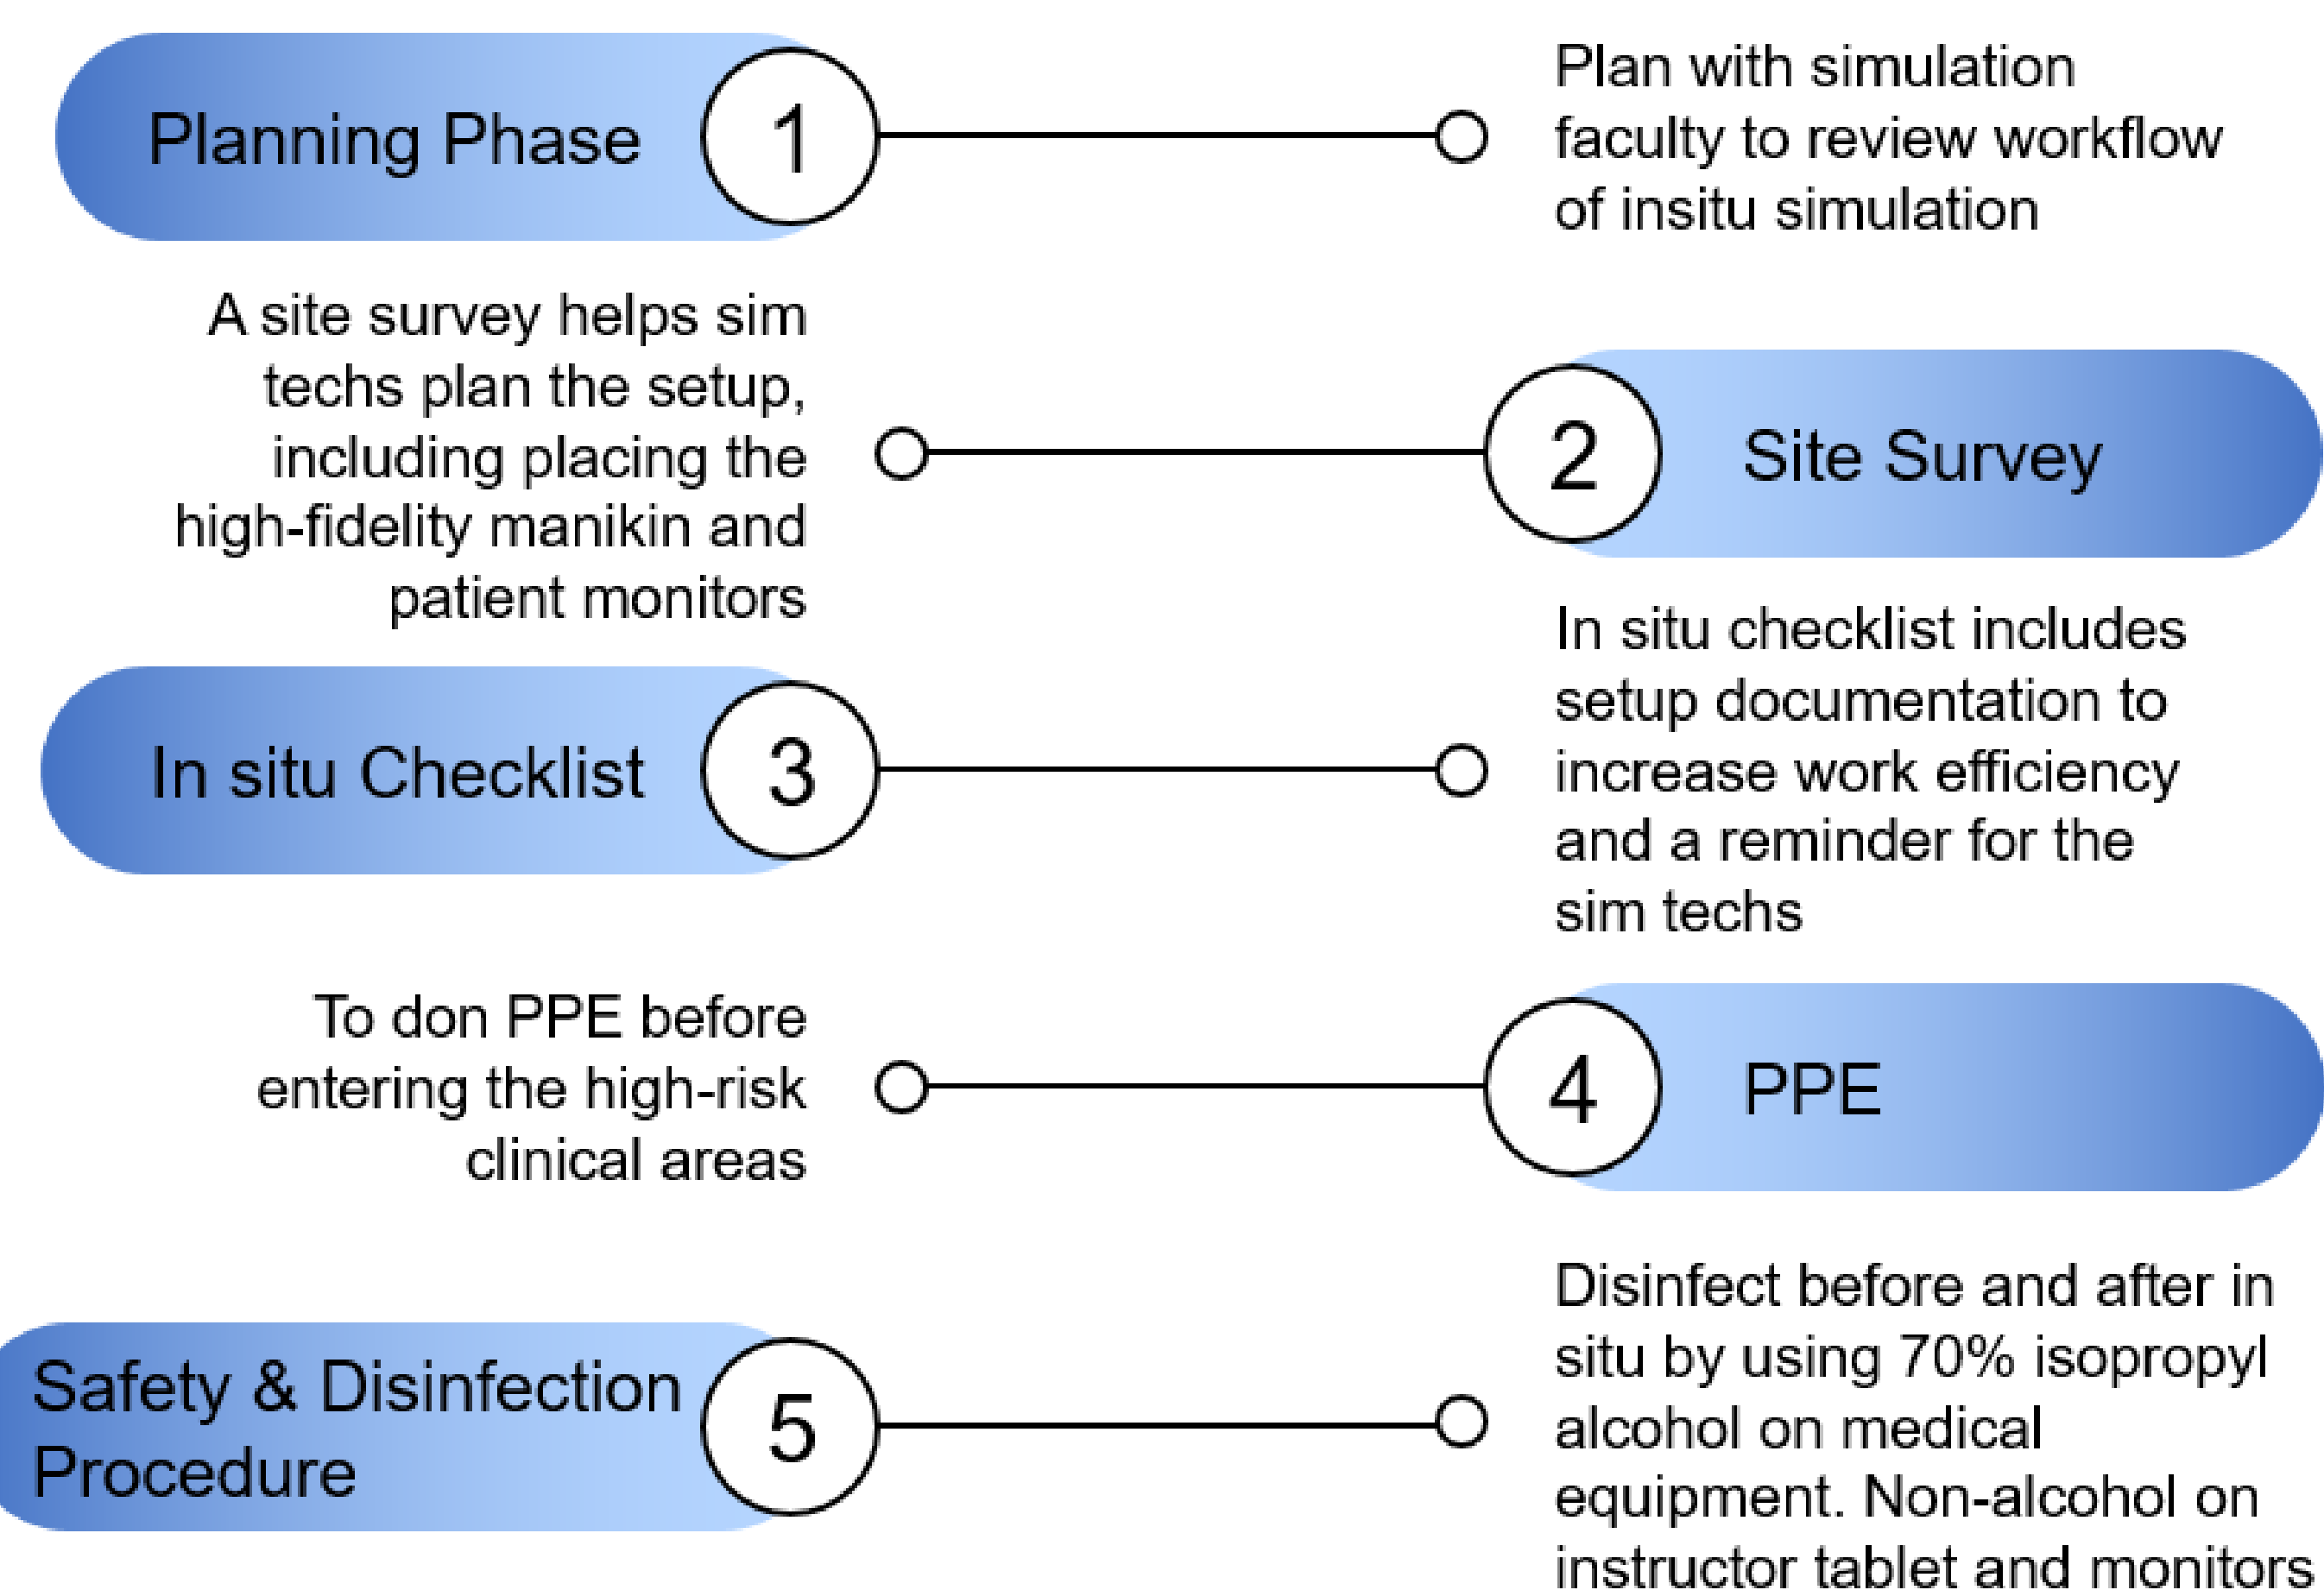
Planning Phase 1

Plan with simulation faculty to review workflow of insitu simulation

A site survey helps sim techs plan the setup, including placing the high-fidelity manikin and patient monitors

2 Site Survey

In situ checklist includes setup documentation to increase work efficiency and a reminder for the sim techs

In situ Checklist 3

To don PPE before entering the high-risk clinical areas

4 PPE

Disinfect before and after in situ by using 70% isopropyl alcohol on medical equipment. Non-alcohol on instructor tablet and monitors

Safety & Disinfection Procedure 5